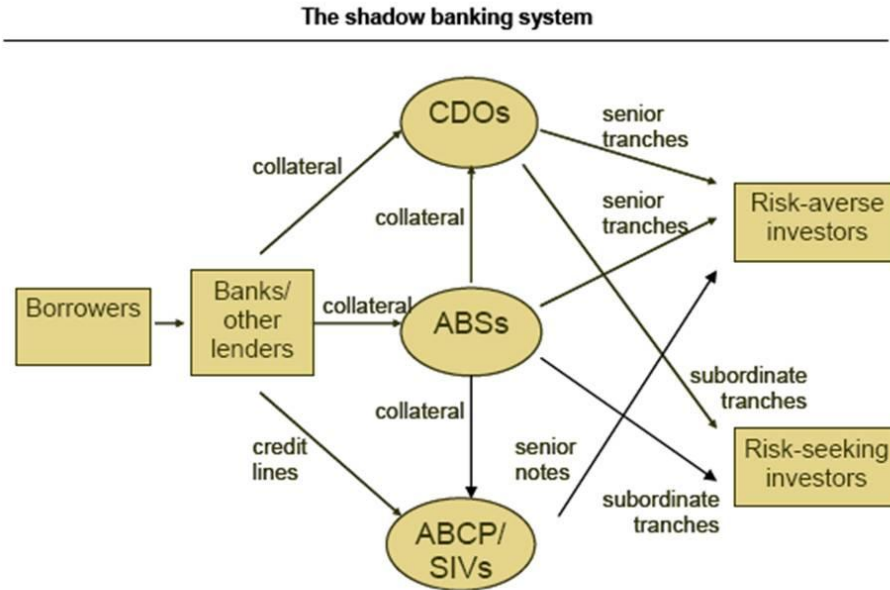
The shadow banking system

CDOs

senior tranches

collateral

senior tranches

Risk-averse investors

collateral

Borrowers

Banks/ other lenders

collateral

ABSs

subordinate tranches

collateral

credit lines

senior notes

Risk-seeking investors

subordinate tranches

ABCP/ SIVs